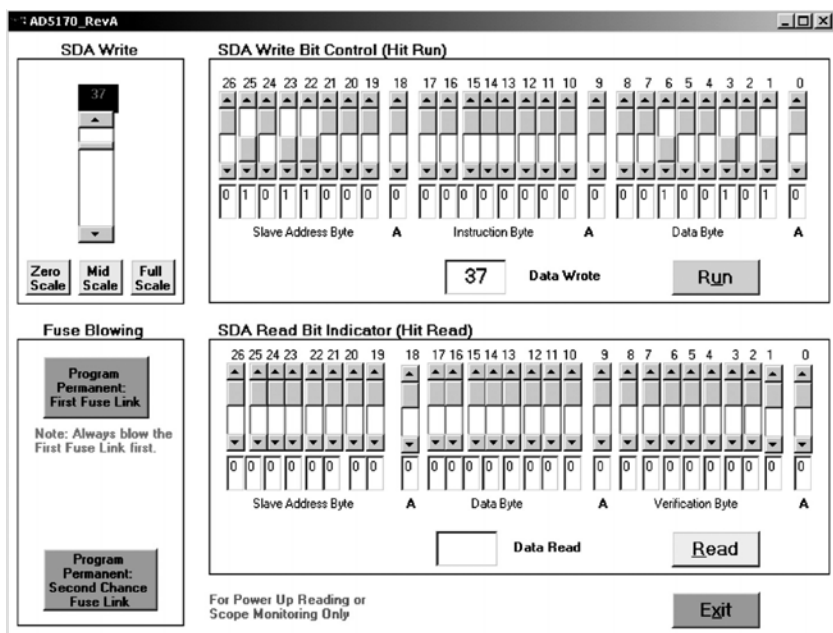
AD5170_RevA

SDA Write

37

Zero Scale

Mid Scale

Full Scale

SDA Write Bit Control (Hit Run)

26 25 24 23 22 21 20 19 18 17 16 15 14 13 12 11 10 9 8 7 6 5 4 3 2 1 0

0 1 0 1 1 0 0 0 0 0 0 0 0 0 0 0 0 0 0 0 1 0 0 1 0 1 0

Slave Address Byte A Instruction Byte A Data Byte A

37 Data Wrote

Run

Fuse Blowing

Program Permanent: First Fuse Link

Note: Always blow the First Fuse Link first.

Program Permanent: Second Chance Fuse Link

SDA Read Bit Indicator (Hit Read)

26 25 24 23 22 21 20 19 18 17 16 15 14 13 12 11 10 9 8 7 6 5 4 3 2 1 0

0 0 0 0 0 0 0 0 0 0 0 0 0 0 0 0 0 0 0 0 0 0 0 0 0 0 0

Slave Address Byte A Data Byte A Verification Byte A

Data Read

Read

For Power Up Reading or Scope Monitoring Only

Exit